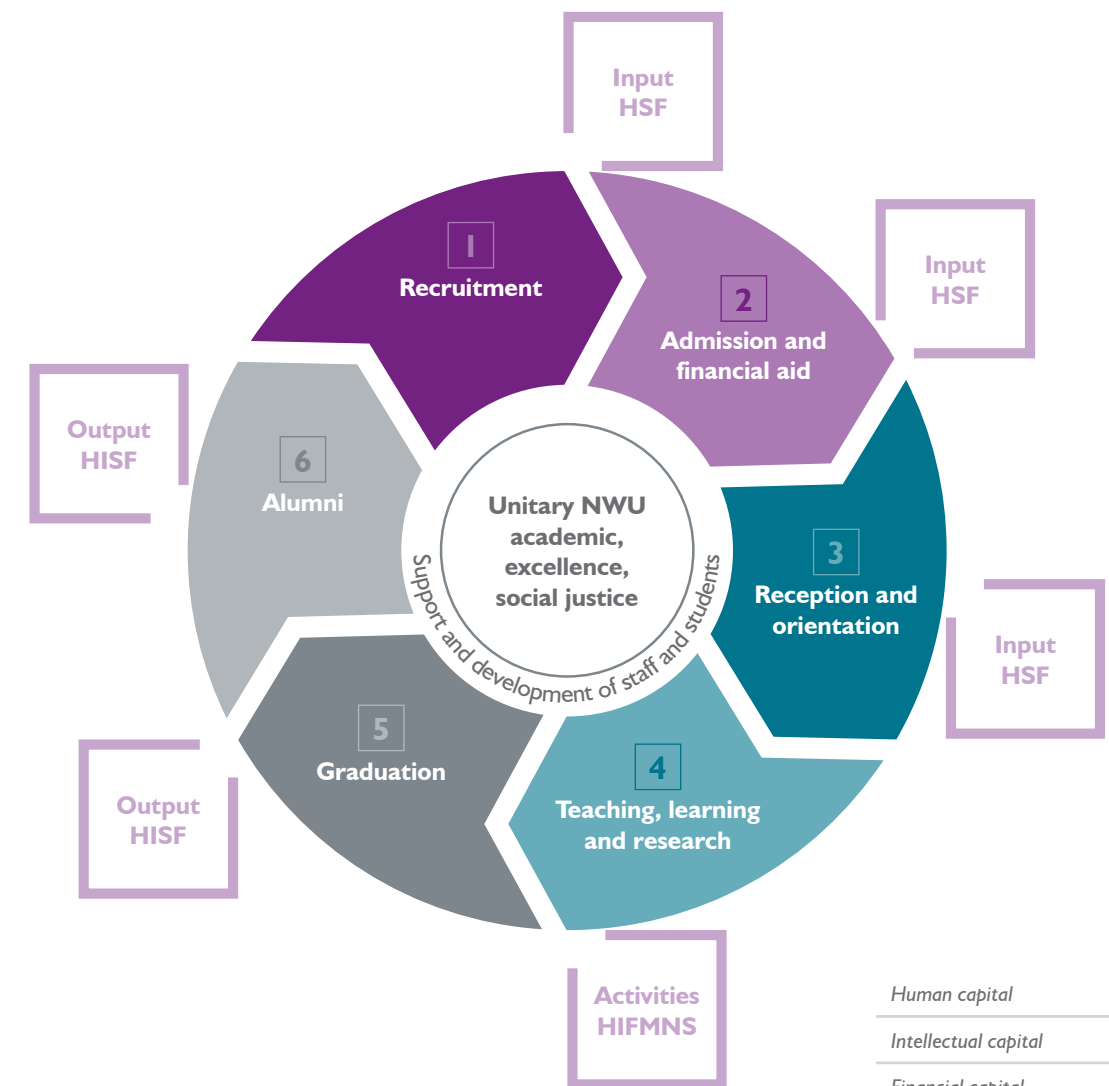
Input
HSF

1
Recruitment

2
Admission and financial aid

Input
HSF

Output
HISF

6
Alumni

Unitary NWU academic, excellence, social justice

Support and development of staff and students

3
Reception and orientation

Input
HSF

5
Graduation

4
Teaching, learning and research

Output
HISF

Activities
HIFMNS

Human capital
Intellectual capital
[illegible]